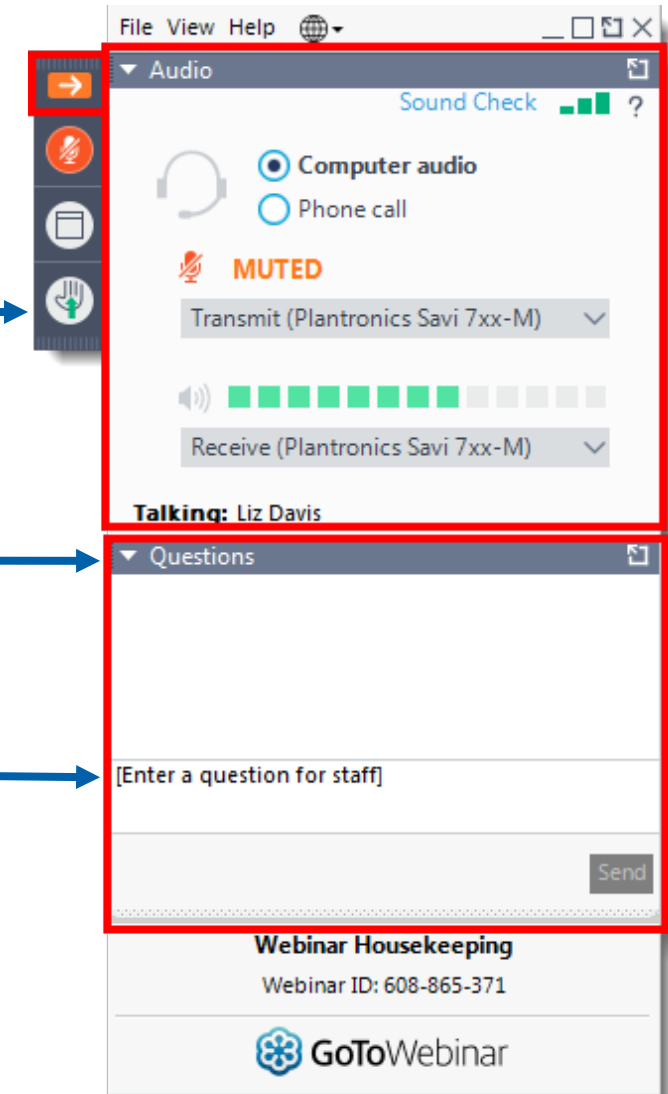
File View Help

Audio

Sound Check ?

Computer audio

Phone call

MUTED

Transmit (Plantronics Savi 7xx-M)

Receive (Plantronics Savi 7xx-M)

Talking: Liz Davis

Questions

[Enter a question for staff]

Send

Webinar Housekeeping

Webinar ID: 608-865-371

GoToWebinar